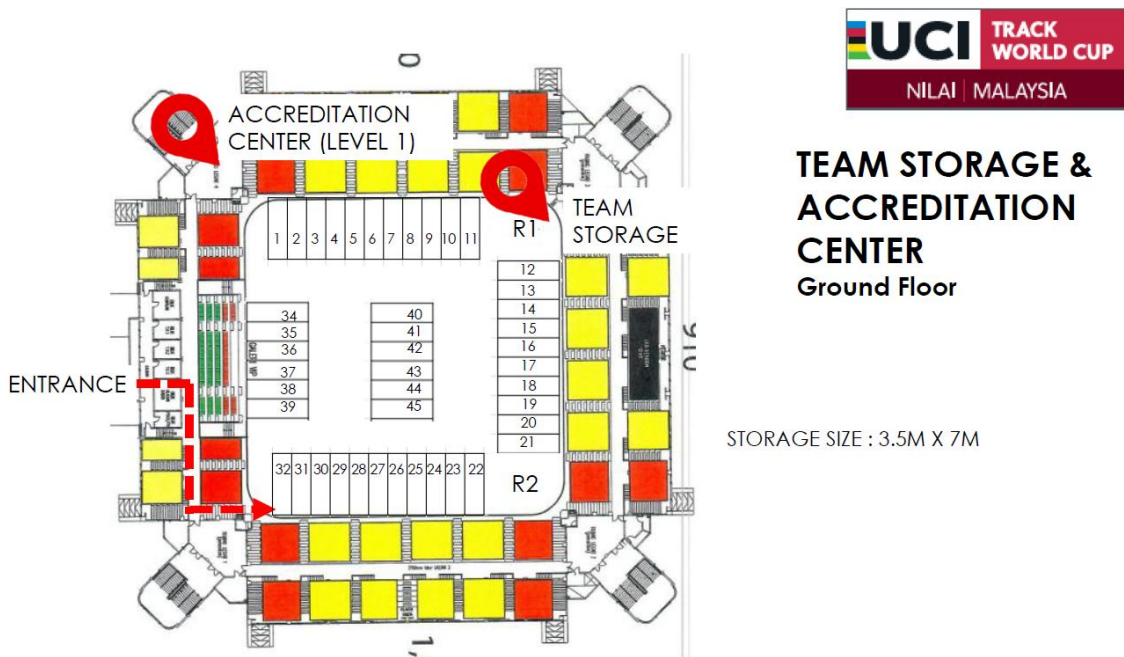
UCI TRACK WORLD CUP
NILAI | MALAYSIA

ACCREDITATION CENTER (LEVEL 1)

TEAM STORAGE

R1

1 2 3 4 5 6 7 8 9 10 11

12
13
14
15
16
17
18
19
20
21

34
35
36
37
38
39

40
41
42
43
44
45

32 31 30 29 28 27 26 25 24 23 22

R2

ENTRANCE

TEAM STORAGE & ACCREDITATION CENTER
Ground Floor

STORAGE SIZE : 3.5M X 7M